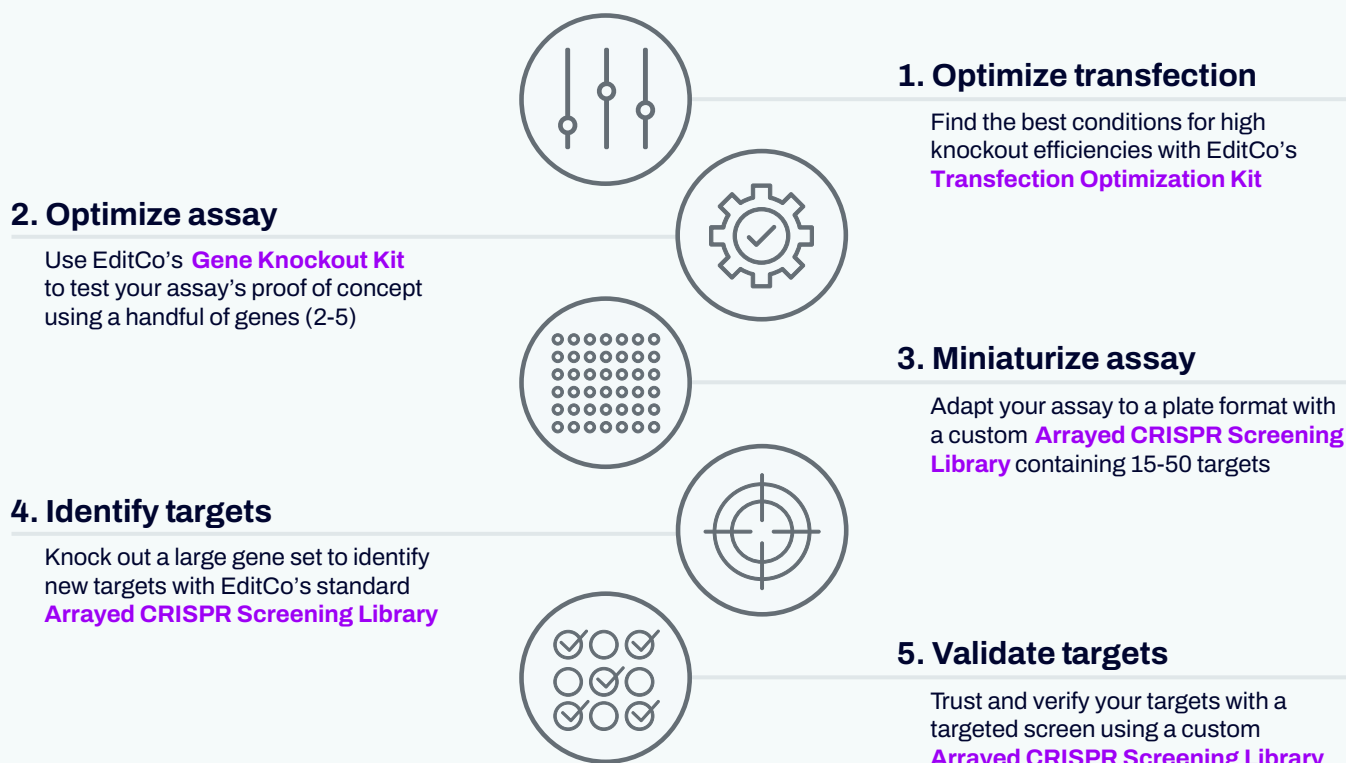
1. Optimize transfection

Find the best conditions for high knockout efficiencies with EditCo's Transfection Optimization Kit

2. Optimize assay

Use EditCo's Gene Knockout Kit to test your assay's proof of concept using a handful of genes (2-5)

3. Miniaturize assay

Adapt your assay to a plate format with a custom Arrayed CRISPR Screening Library containing 15-50 targets

4. Identify targets

Knock out a large gene set to identify new targets with EditCo's standard Arrayed CRISPR Screening Library

5. Validate targets

Trust and verify your targets with a targeted screen using a custom Arrayed CRISPR Screening Library